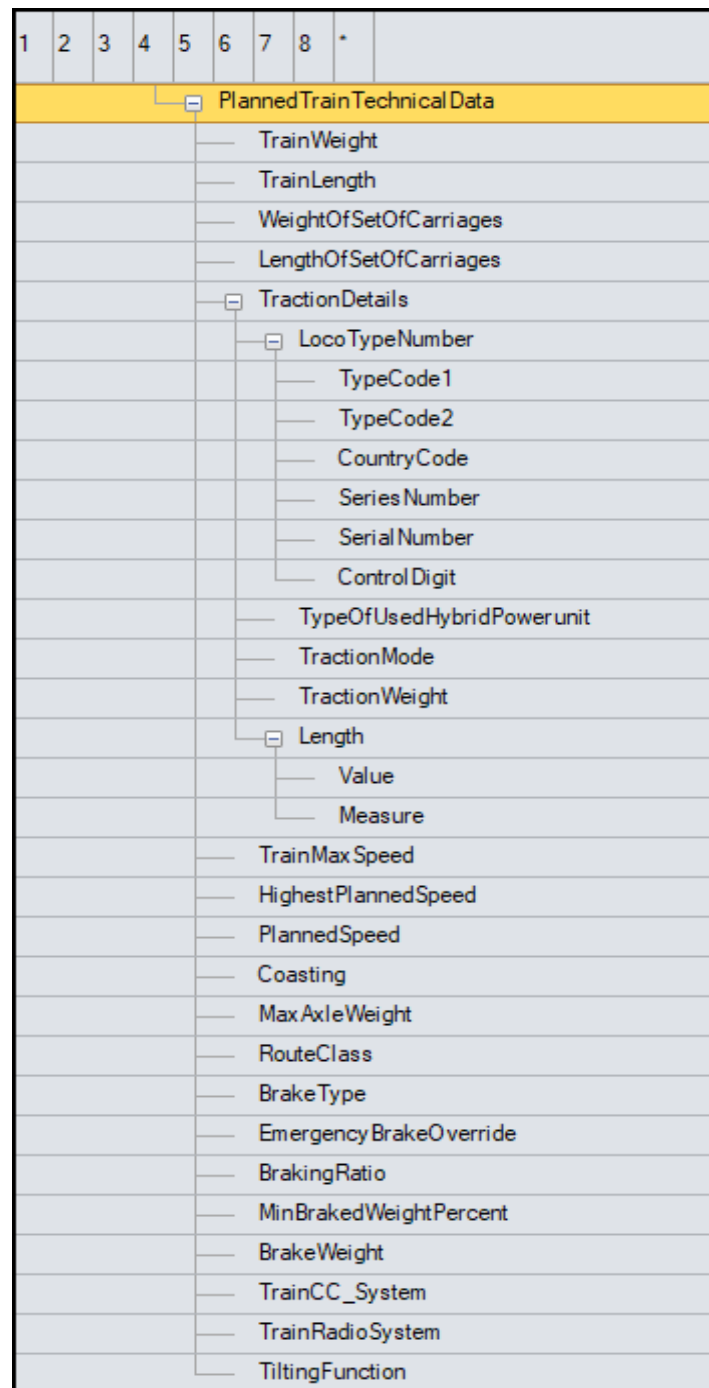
1 2 3 4 5 6 7 8 *

PlannedTrainTechnicalData
TrainWeight
TrainLength
WeightOfSetOfCarriages
LengthOfSetOfCarriages
TractionDetails
LocoTypeNumber
TypeCode1
TypeCode2
CountryCode
SeriesNumber
SerialNumber
ControlDigit
TypeOfUsedHybridPowerunit
TractionMode
TractionWeight
Length
Value
Measure
TrainMaxSpeed
HighestPlannedSpeed
PlannedSpeed
Coasting
MaxAxleWeight
RouteClass
BrakeType
EmergencyBrakeOverride
BrakingRatio
MinBrakedWeightPercent
BrakeWeight
TrainCC_System
TrainRadioSystem
TiltingFunction